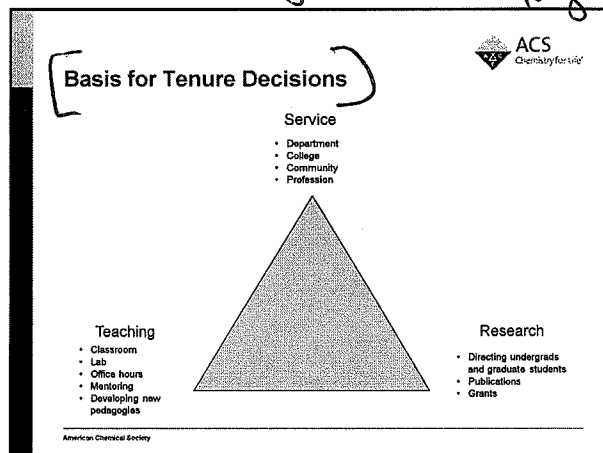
ACS
Chemistry for Life

Basis for Tenure Decisions

Service
- Department
- College
- Community
- Profession

Teaching
- Classroom
- Lab
- Office hours
- Mentoring
- Developing new pedagogies

Research
- Directing undergrads and graduate students
- Publications
- Grants

American Chemical Society